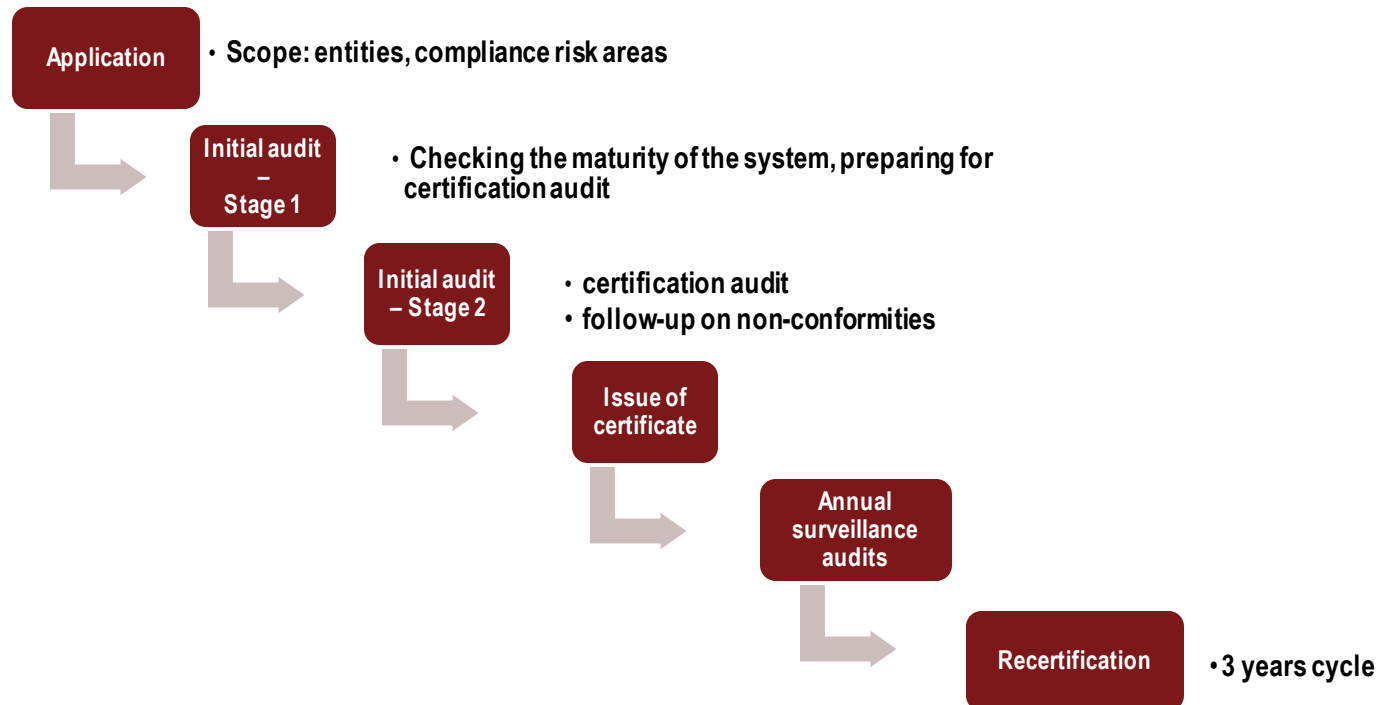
Application

• Scope: entities, compliance risk areas

Initial audit – Stage 1

• Checking the maturity of the system, preparing for certification audit

Initial audit – Stage 2

• certification audit
• follow-up on non-conformities

Issue of certificate

Annual surveillance audits

Recertification

• 3 years cycle